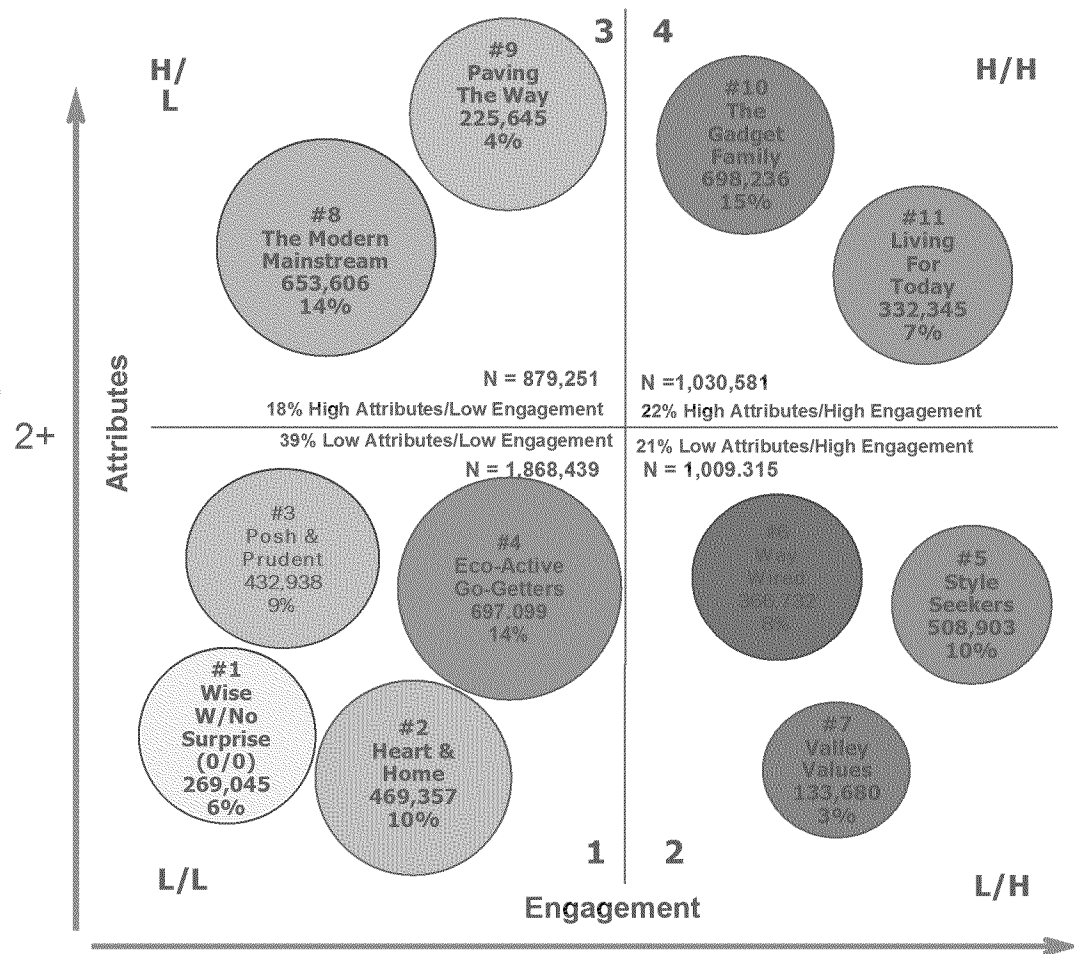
3 4

H/ L

H/H

#9 Paving The Way 225,645 4%

#10 The Gadget Family 698,236 15%

#8 The Modern Mainstream 653,606 14%

#11 Living For Today 332,345 7%

Attributes

2+

N = 879,251

N =1,030,581

18% High Attributes/Low Engagement

22% High Attributes/High Engagement

39% Low Attributes/Low Engagement

21% Low Attributes/High Engagement

N = 1,868,439

N = 1,009.315

#3 Posh & Prudent 432,938 9%

#4 Eco-Active Go-Getters 697,099 14%

#6 Way Wired 366,732 8%

#5 Style Seekers 508,903 10%

#1 Wise W/No Surprise (0/0) 269,045 6%

#2 Heart & Home 469,357 10%

#7 Valley Values 133,680 3%

1 2

L/L

L/H

Engagement